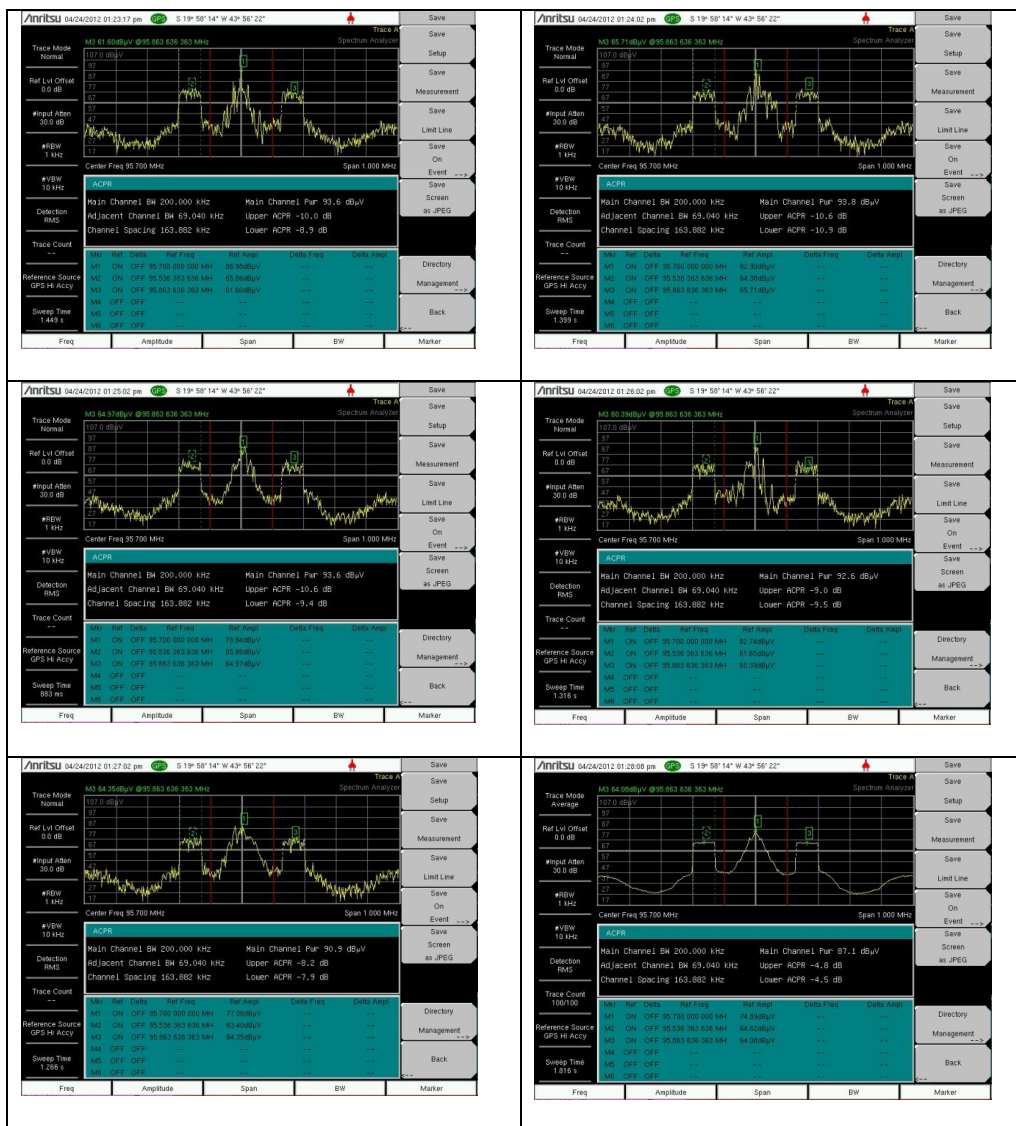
/inritsu 04/24/2012 01:23:17 pm GPS S 19° 58' 14" W 43° 56' 22"

Trace A Spectrum Analyzer

M3 61.60dBµV @95.863 636 363 MHz

107.0 dBµV

Trace Mode Normal

Ref Lvl Offset 0.0 dB

#Input Atten 30.0 dB

#RBW 1 kHz

#VBW 10 kHz

Detection RMS

Trace Count --

Reference Source GPS Hi Accy

Sweep Time 1.449 s

Center Freq 95.700 MHz

Span 1.000 MHz

ACPR

Main Channel BW 200.000 kHz

Main Channel Pwr 93.6 dBµV

Adjacent Channel BW 69.040 kHz

Upper ACPR -10.0 dB

Channel Spacing 163.882 kHz

Lower ACPR -8.9 dB

| Mkr | Ref | Delta | Ref Freq | Ref Ampl | Delta Freq | Delta Ampl |
|---|---|---|---|---|---|---|
| M1 | ON | OFF | 95.700 000 000 MH | 86.36dBµV | -- | -- |
| M2 | ON | OFF | 95.536 363 636 MH | 65.86dBµV | -- | -- |
| M3 | ON | OFF | 95.863 636 363 MH | 61.60dBµV | -- | -- |
| M4 | OFF | OFF | -- | -- | -- | -- |
| M5 | OFF | OFF | -- | -- | -- | -- |
| M6 | OFF | OFF | -- | -- | -- | -- |

Save
Save Setup
Save Measurement
Save Limit Line
Save On Event -->
Save Screen as JPEG
Directory Management -->
Back

Freq | Amplitude | Span | BW | Marker

/inritsu 04/24/2012 01:24:02 pm GPS S 19° 58' 14" W 43° 56' 22"

Trace A Spectrum Analyzer

M3 65.71dBµV @95.863 636 363 MHz

107.0 dBµV

Trace Mode Normal

Ref Lvl Offset 0.0 dB

#Input Atten 30.0 dB

#RBW 1 kHz

#VBW 10 kHz

Detection RMS

Trace Count --

Reference Source GPS Hi Accy

Sweep Time 1.399 s

Center Freq 95.700 MHz

Span 1.000 MHz

ACPR

Main Channel BW 200.000 kHz

Main Channel Pwr 93.8 dBµV

Adjacent Channel BW 69.040 kHz

Upper ACPR -10.6 dB

Channel Spacing 163.882 kHz

Lower ACPR -10.9 dB

| Mkr | Ref | Delta | Ref Freq | Ref Ampl | Delta Freq | Delta Ampl |
|---|---|---|---|---|---|---|
| M1 | ON | OFF | 95.700 000 000 MH | 92.90dBµV | -- | -- |
| M2 | ON | OFF | 95.536 363 636 MH | 64.39dBµV | -- | -- |
| M3 | ON | OFF | 95.863 636 363 MH | 65.71dBµV | -- | -- |
| M4 | OFF | OFF | -- | -- | -- | -- |
| M5 | OFF | OFF | -- | -- | -- | -- |
| M6 | OFF | OFF | -- | -- | -- | -- |

Save
Save Setup
Save Measurement
Save Limit Line
Save On Event -->
Save Screen as JPEG
Directory Management -->
Back

Freq | Amplitude | Span | BW | Marker

/inritsu 04/24/2012 01:25:02 pm GPS S 19° 58' 14" W 43° 56' 22"

Trace A Spectrum Analyzer

M3 64.97dBµV @95.863 636 363 MHz

107.0 dBµV

Trace Mode Normal

Ref Lvl Offset 0.0 dB

#Input Atten 30.0 dB

#RBW 1 kHz

#VBW 10 kHz

Detection RMS

Trace Count --

Reference Source GPS Hi Accy

Sweep Time 883 ms

Center Freq 95.700 MHz

Span 1.000 MHz

ACPR

Main Channel BW 200.000 kHz

Main Channel Pwr 93.6 dBµV

Adjacent Channel BW 69.040 kHz

Upper ACPR -10.6 dB

Channel Spacing 163.882 kHz

Lower ACPR -9.4 dB

| Mkr | Ref | Delta | Ref Freq | Ref Ampl | Delta Freq | Delta Ampl |
|---|---|---|---|---|---|---|
| M1 | ON | OFF | 95.700 000 000 MH | 78.84dBµV | -- | -- |
| M2 | ON | OFF | 95.536 363 636 MH | 65.66dBµV | -- | -- |
| M3 | ON | OFF | 95.863 636 363 MH | 64.97dBµV | -- | -- |
| M4 | OFF | OFF | -- | -- | -- | -- |
| M5 | OFF | OFF | -- | -- | -- | -- |
| M6 | OFF | OFF | -- | -- | -- | -- |

Save
Save Setup
Save Measurement
Save Limit Line
Save On Event -->
Save Screen as JPEG
Directory Management -->
Back

Freq | Amplitude | Span | BW | Marker

/inritsu 04/24/2012 01:26:02 pm GPS S 19° 58' 14" W 43° 56' 22"

Trace A Spectrum Analyzer

M3 60.39dBµV @95.863 636 363 MHz

107.0 dBµV

Trace Mode Normal

Ref Lvl Offset 0.0 dB

#Input Atten 30.0 dB

#RBW 1 kHz

#VBW 10 kHz

Detection RMS

Trace Count --

Reference Source GPS Hi Accy

Sweep Time 1.316 s

Center Freq 95.700 MHz

Span 1.000 MHz

ACPR

Main Channel BW 200.000 kHz

Main Channel Pwr 92.6 dBµV

Adjacent Channel BW 69.040 kHz

Upper ACPR -9.0 dB

Channel Spacing 163.882 kHz

Lower ACPR -9.5 dB

| Mkr | Ref | Delta | Ref Freq | Ref Ampl | Delta Freq | Delta Ampl |
|---|---|---|---|---|---|---|
| M1 | ON | OFF | 95.700 000 000 MH | 82.74dBµV | -- | -- |
| M2 | ON | OFF | 95.536 363 636 MH | 61.65dBµV | -- | -- |
| M3 | ON | OFF | 95.863 636 363 MH | 60.39dBµV | -- | -- |
| M4 | OFF | OFF | -- | -- | -- | -- |
| M5 | OFF | OFF | -- | -- | -- | -- |
| M6 | OFF | OFF | -- | -- | -- | -- |

Save
Save Setup
Save Measurement
Save Limit Line
Save On Event -->
Save Screen as JPEG
Directory Management -->
Back

Freq | Amplitude | Span | BW | Marker

/inritsu 04/24/2012 01:27:02 pm GPS S 19° 58' 14" W 43° 56' 22"

Trace A Spectrum Analyzer

M3 64.35dBµV @95.863 636 363 MHz

107.0 dBµV

Trace Mode Normal

Ref Lvl Offset 0.0 dB

#Input Atten 30.0 dB

#RBW 1 kHz

#VBW 10 kHz

Detection RMS

Trace Count --

Reference Source GPS Hi Accy

Sweep Time 1.266 s

Center Freq 95.700 MHz

Span 1.000 MHz

ACPR

Main Channel BW 200.000 kHz

Main Channel Pwr 90.9 dBµV

Adjacent Channel BW 69.040 kHz

Upper ACPR -8.2 dB

Channel Spacing 163.882 kHz

Lower ACPR -7.9 dB

| Mkr | Ref | Delta | Ref Freq | Ref Ampl | Delta Freq | Delta Ampl |
|---|---|---|---|---|---|---|
| M1 | ON | OFF | 95.700 000 000 MH | 77.08dBµV | -- | -- |
| M2 | ON | OFF | 95.536 363 636 MH | 63.40dBµV | -- | -- |
| M3 | ON | OFF | 95.863 636 363 MH | 64.35dBµV | -- | -- |
| M4 | OFF | OFF | -- | -- | -- | -- |
| M5 | OFF | OFF | -- | -- | -- | -- |
| M6 | OFF | OFF | -- | -- | -- | -- |

Save
Save Setup
Save Measurement
Save Limit Line
Save On Event -->
Save Screen as JPEG
Directory Management -->
Back

Freq | Amplitude | Span | BW | Marker

/inritsu 04/24/2012 01:28:08 pm GPS S 19° 58' 14" W 43° 56' 22"

Trace A Spectrum Analyzer

M3 64.08dBµV @95.863 636 363 MHz

107.0 dBµV

Trace Mode Average

Ref Lvl Offset 0.0 dB

#Input Atten 30.0 dB

#RBW 1 kHz

#VBW 10 kHz

Detection RMS

Trace Count 100/100

Reference Source GPS Hi Accy

Sweep Time 1.816 s

Center Freq 95.700 MHz

Span 1.000 MHz

ACPR

Main Channel BW 200.000 kHz

Main Channel Pwr 87.1 dBµV

Adjacent Channel BW 69.040 kHz

Upper ACPR -4.8 dB

Channel Spacing 163.882 kHz

Lower ACPR -4.5 dB

| Mkr | Ref | Delta | Ref Freq | Ref Ampl | Delta Freq | Delta Ampl |
|---|---|---|---|---|---|---|
| M1 | ON | OFF | 95.700 000 000 MH | 74.69dBµV | -- | -- |
| M2 | ON | OFF | 95.536 363 636 MH | 64.62dBµV | -- | -- |
| M3 | ON | OFF | 95.863 636 363 MH | 64.08dBµV | -- | -- |
| M4 | OFF | OFF | -- | -- | -- | -- |
| M5 | OFF | OFF | -- | -- | -- | -- |
| M6 | OFF | OFF | -- | -- | -- | -- |

Save
Save Setup
Save Measurement
Save Limit Line
Save On Event -->
Save Screen as JPEG
Directory Management -->
Back

Freq | Amplitude | Span | BW | Marker